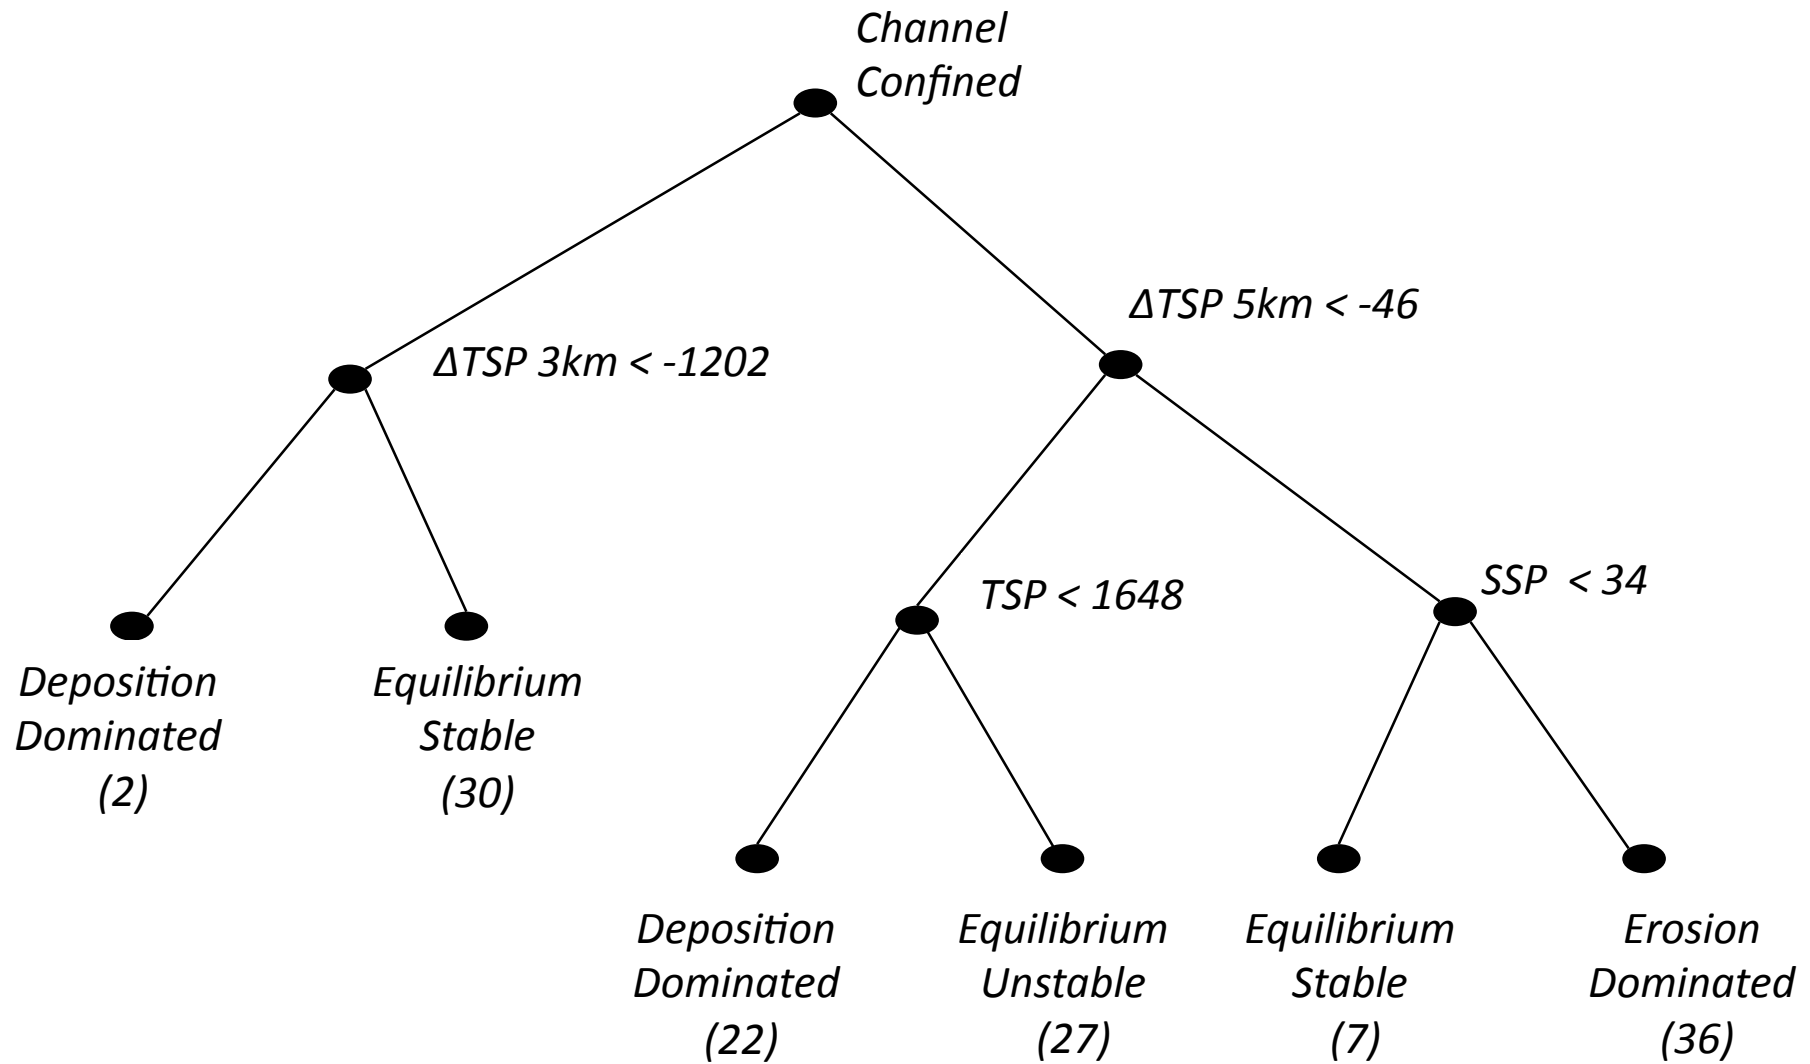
Channel Confined

ΔTSP 3km < -1202

ΔTSP 5km < -46

TSP < 1648

SSP < 34

Deposition Dominated (2)

Equilibrium Stable (30)

Deposition Dominated (22)

Equilibrium Unstable (27)

Equilibrium Stable (7)

Erosion Dominated (36)